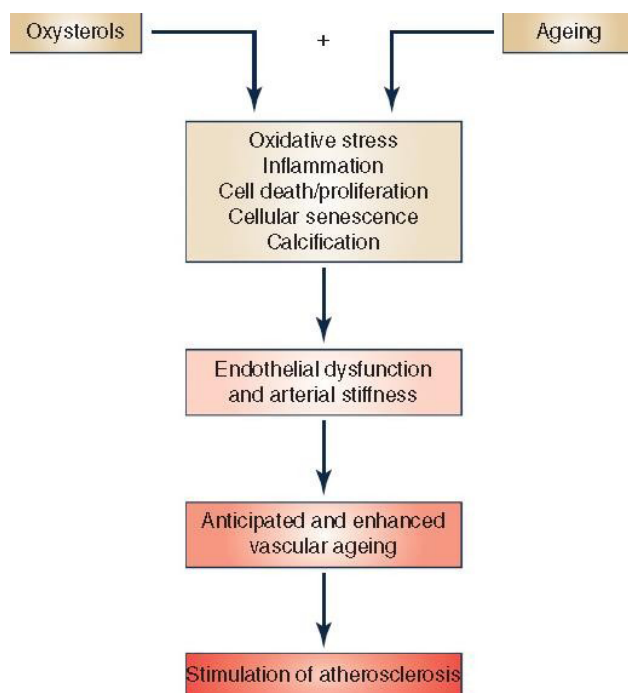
Oxysterols

+

Ageing

Oxidative stress
Inflammation
Cell death/proliferation
Cellular senescence
Calcification

Endothelial dysfunction and arterial stiffness

Anticipated and enhanced vascular ageing

Stimulation of atherosclerosis